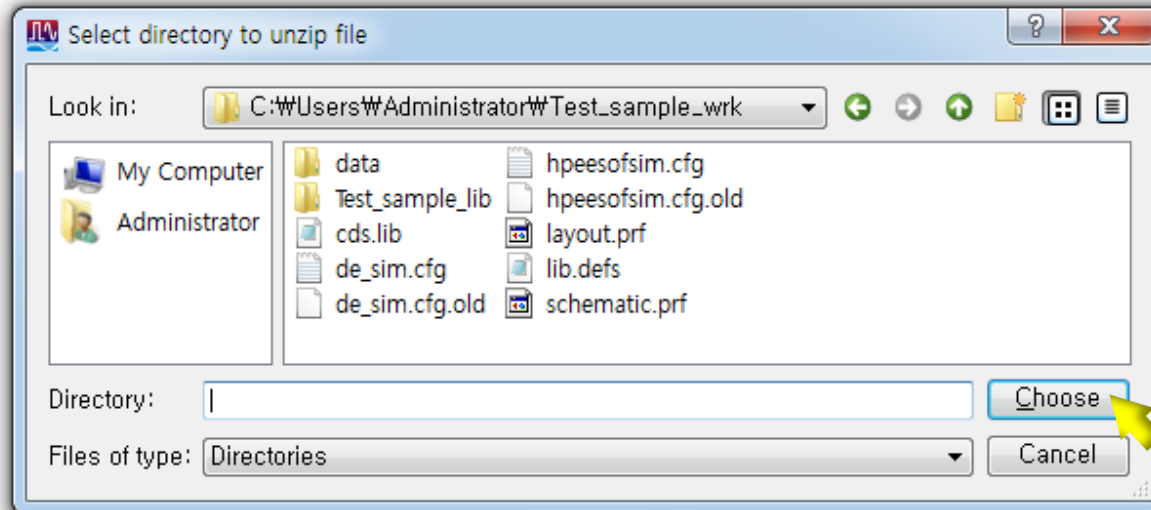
Select directory to unzip file

?

X

Look in: C:₩Users₩Administrator₩Test_sample_wrk

My Computer

Administrator

data

Test_sample_lib

cds.lib

de_sim.cfg

de_sim.cfg.old

hpeesofsim.cfg

hpeesofsim.cfg.old

layout.prf

lib.defs

schematic.prf

Directory:

Choose

Files of type: Directories

Cancel